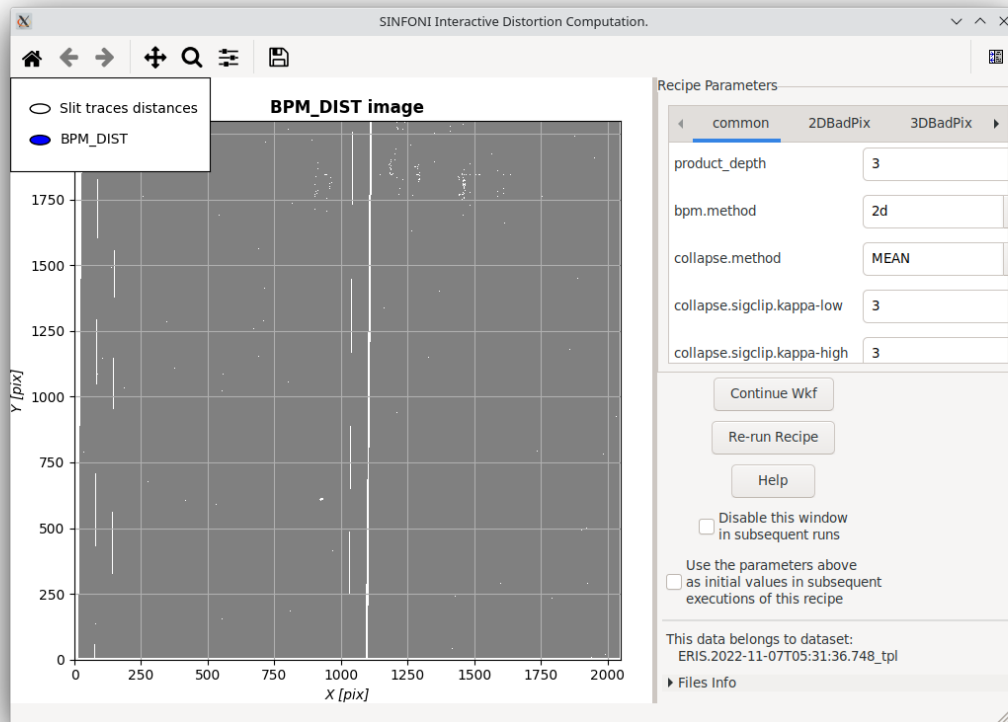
SINFONI Interactive Distortion Computation.

Slit traces distances
BPM_DIST

BPM_DIST image

1750
1500
1250
1000
750
500
250
0
Y [pix]

0 250 500 750 1000 1250 1500 1750 2000
X [pix]

Recipe Parameters

common 2DBadPix 3DBadPix

| | |
|---|---|
| product_depth | 3 |
| bpm.method | 2d |
| collapse.method | MEAN |
| collapse.sigclip.kappa-low | 3 |
| collapse.sigclip.kappa-high | 3 |

Continue Wkf

Re-run Recipe

Help

Disable this window in subsequent runs

Use the parameters above as initial values in subsequent executions of this recipe

This data belongs to dataset:
ERIS.2022-11-07T05:31:36.748_tpl

Files Info